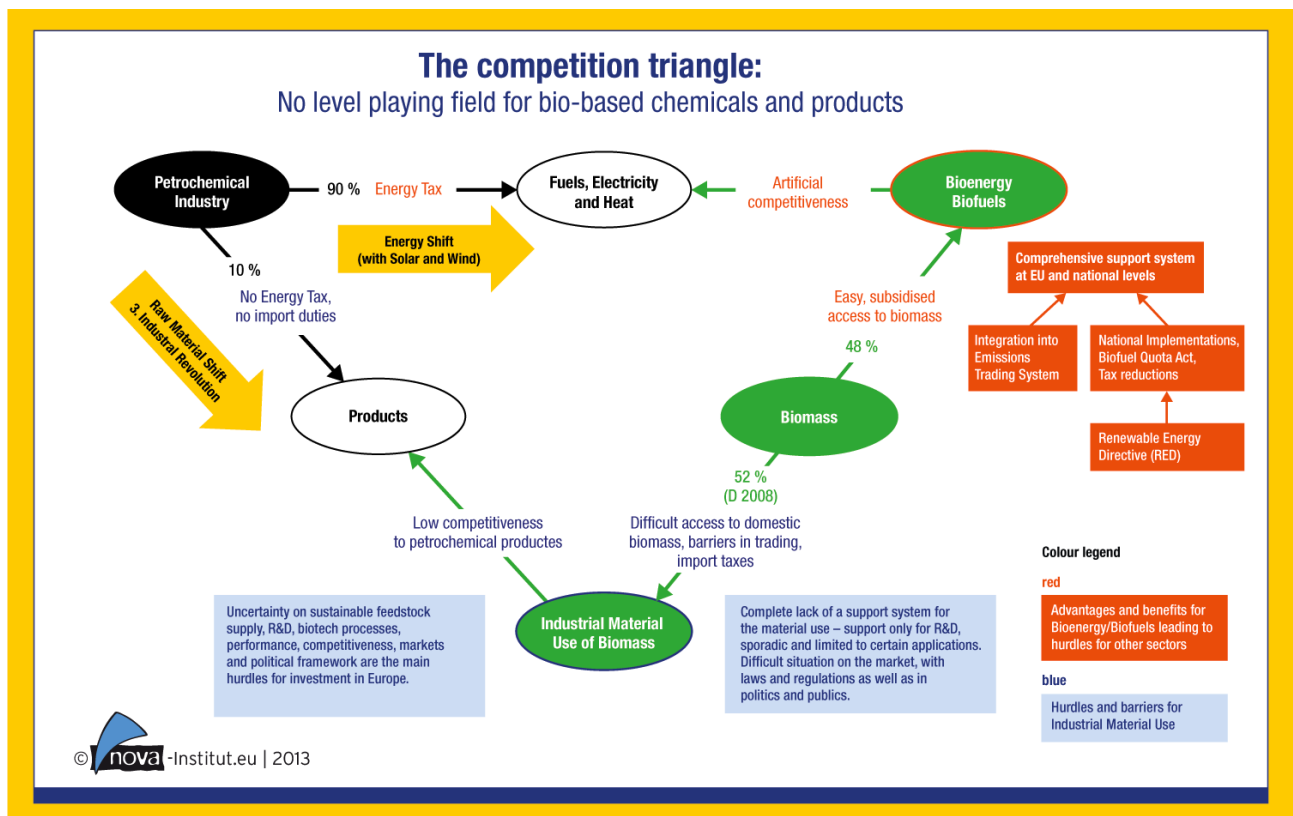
The competition triangle:
No level playing field for bio-based chemicals and products

Petrochemical Industry

90 %

Energy Tax

Fuels, Electricity and Heat

Artificial competitiveness

Bioenergy Biofuels

Energy Shift (with Solar and Wind)

10 %

No Energy Tax, no import duties

Raw Material Shift 3. Industrial Revolution

Comprehensive support system at EU and national levels

Easy, subsidised access to biomass

Integration into Emissions Trading System

National Implementations, Biofuel Quota Act, Tax reductions

48 %

Products

Biomass

Renewable Energy Directive (RED)

52 % (D 2008)

Low competitiveness to petrochemical productes

Difficult access to domestic biomass, barriers in trading, import taxes

Colour legend

red

Advantages and benefits for Bioenergy/Biofuels leading to hurdles for other sectors

blue

Hurdles and barriers for Industrial Material Use

Uncertainty on sustainable feedstock supply, R&D, biotech processes, performance, competitiveness, markets and political framework are the main hurdles for investment in Europe.

Industrial Material Use of Biomass

Complete lack of a support system for the material use – support only for R&D, sporadic and limited to certain applications. Difficult situation on the market, with laws and regulations as well as in politics and publics.

© nova-Institut.eu | 2013